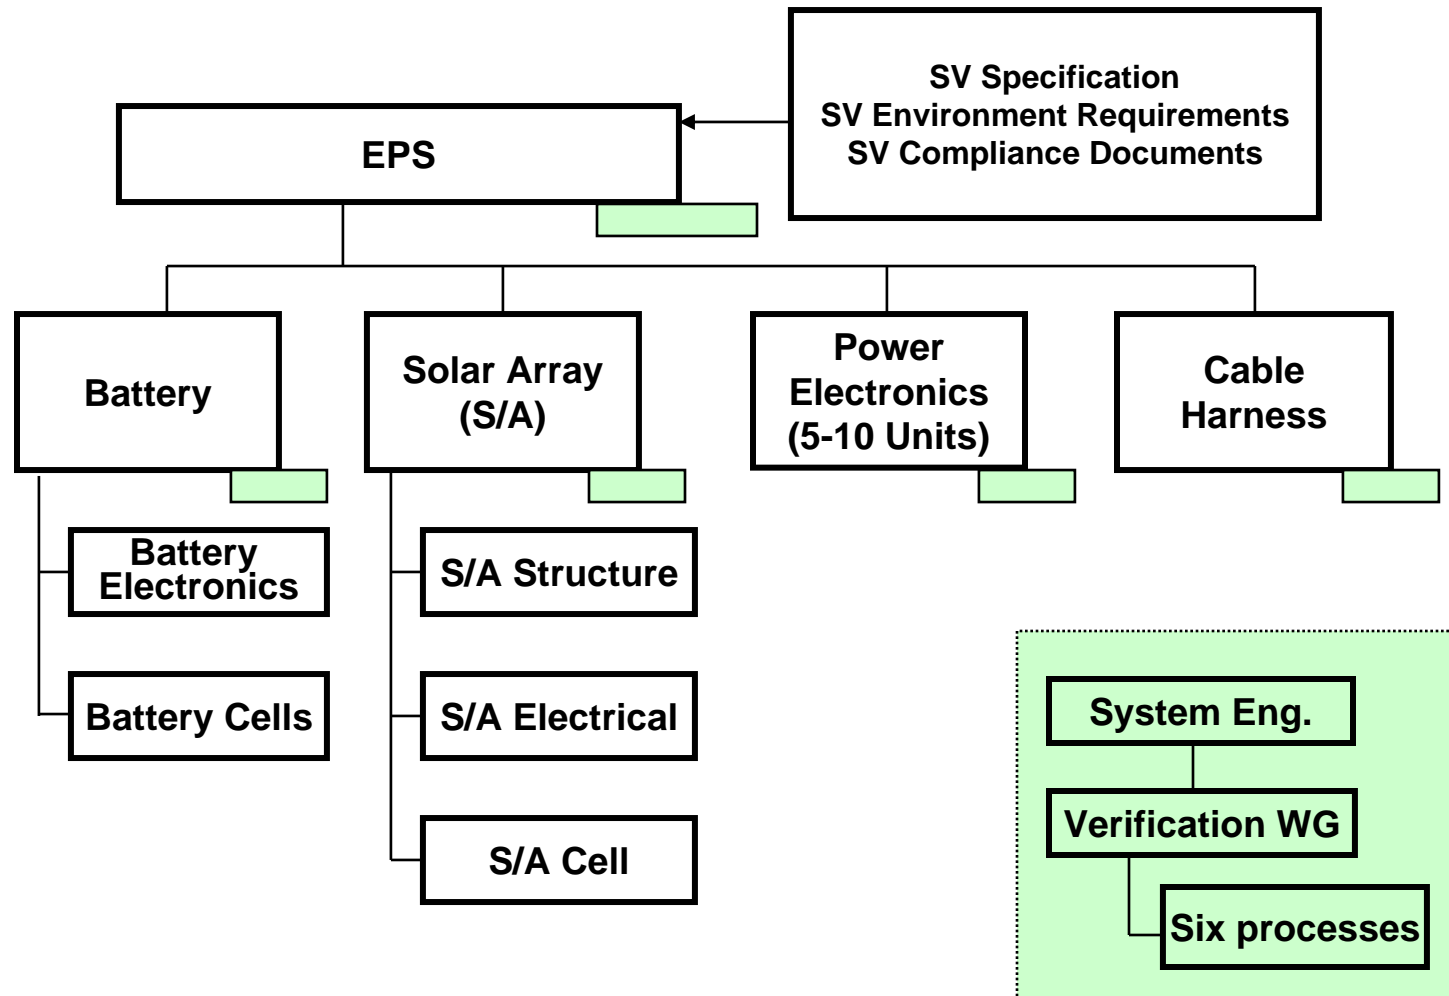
SV Specification
SV Environment Requirements
SV Compliance Documents

EPS

Battery

Solar Array
(S/A)

Power
Electronics
(5-10 Units)

Cable
Harness

Battery
Electronics

Battery Cells

S/A Structure

S/A Electrical

S/A Cell

System Eng.

Verification WG

Six processes